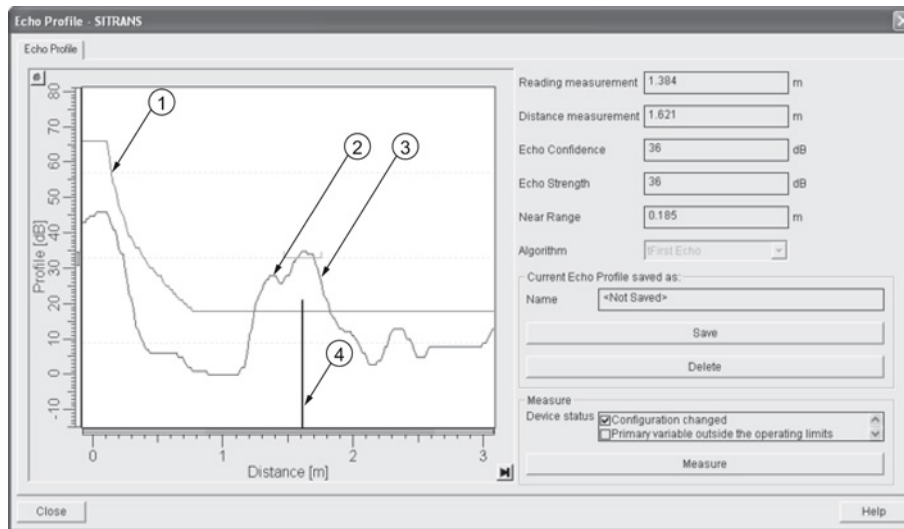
Echo Profile - SITRANS

Echo Profile

Profile [dB]

80
70
60
50
40
30
20
10
0
-10

0 1 2 3

Distance [m]

1
2
3
4

Reading measurement 1.384 m

Distance measurement 1.621 m

Echo Confidence 36 dB

Echo Strength 36 dB

Near Range 0.185 m

Algorithm First Echo

Current Echo Profile saved as:

Name <Not Saved>

Save

Delete

Measure

Device status ☑ Configuration changed
☐ Primary variable outside the operating limits

Measure

Close

Help